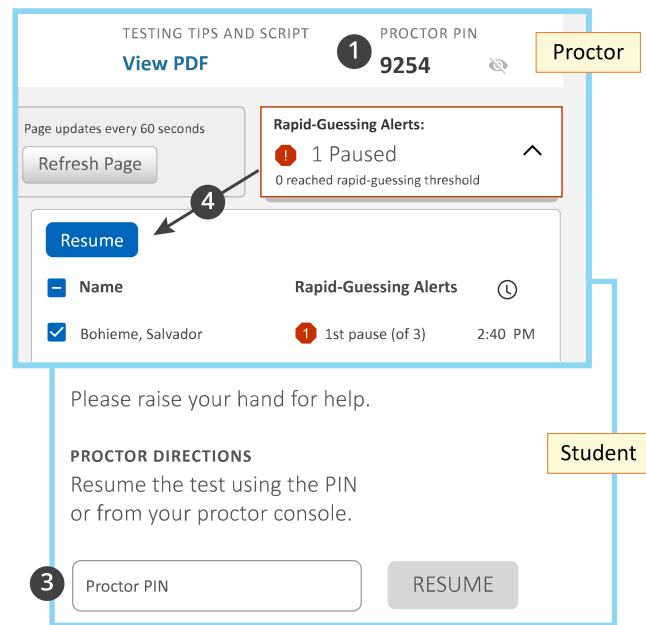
TESTING TIPS AND SCRIPT
View PDF

1

PROCTOR PIN
9254

Proctor

Page updates every 60 seconds
Refresh Page

Rapid-Guessing Alerts:
! 1 Paused
0 reached rapid-guessing threshold

4

Resume

Name | Rapid-Guessing Alerts

Bohieme, Salvador | 1 1st pause (of 3) | 2:40 PM

Please raise your hand for help.

Student

PROCTOR DIRECTIONS
Resume the test using the PIN or from your proctor console.

3

Proctor PIN

RESUME